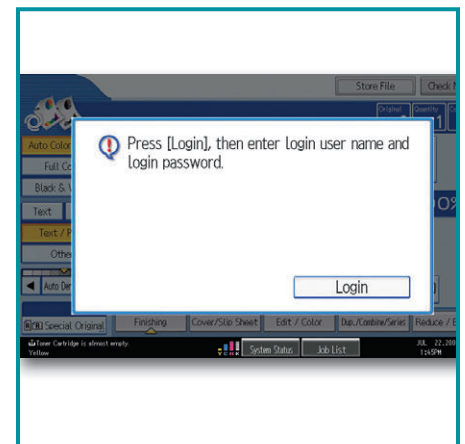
Store File

Check M

Original

Quantity

1

Auto Color

Full Co

Black & W

Text

Text / P

Othe

Auto Der

Press [Login], then enter login user name and login password.

Login

0%

Special Original

Finishing

Cover/Slip Sheet

Edit / Color

Dup./Combine/Series

Reduce / E

Toner Cartridge is almost empty.
Yellow

System Status

Job List

JUL 22,200
1:45PM